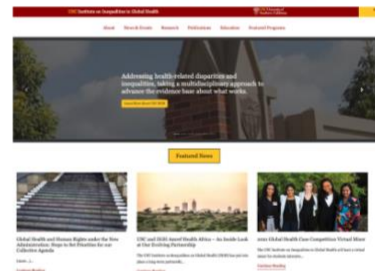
USC Institute on Inequalities in Global Health

About News & Events Research Publications Education Featured Programs

Addressing health-related disparities and inequalities, taking a multidisciplinary approach to advance the evidence base about what works.

Featured News

Global Health and Human Rights under the New Administration: Steps to Set Priorities for our Collective Agenda

UNC and IIGH Award Health Africa – An Inside Look at Our Evolving Partnership

2021 Global Health Case Competition Virtual Mixer

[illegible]